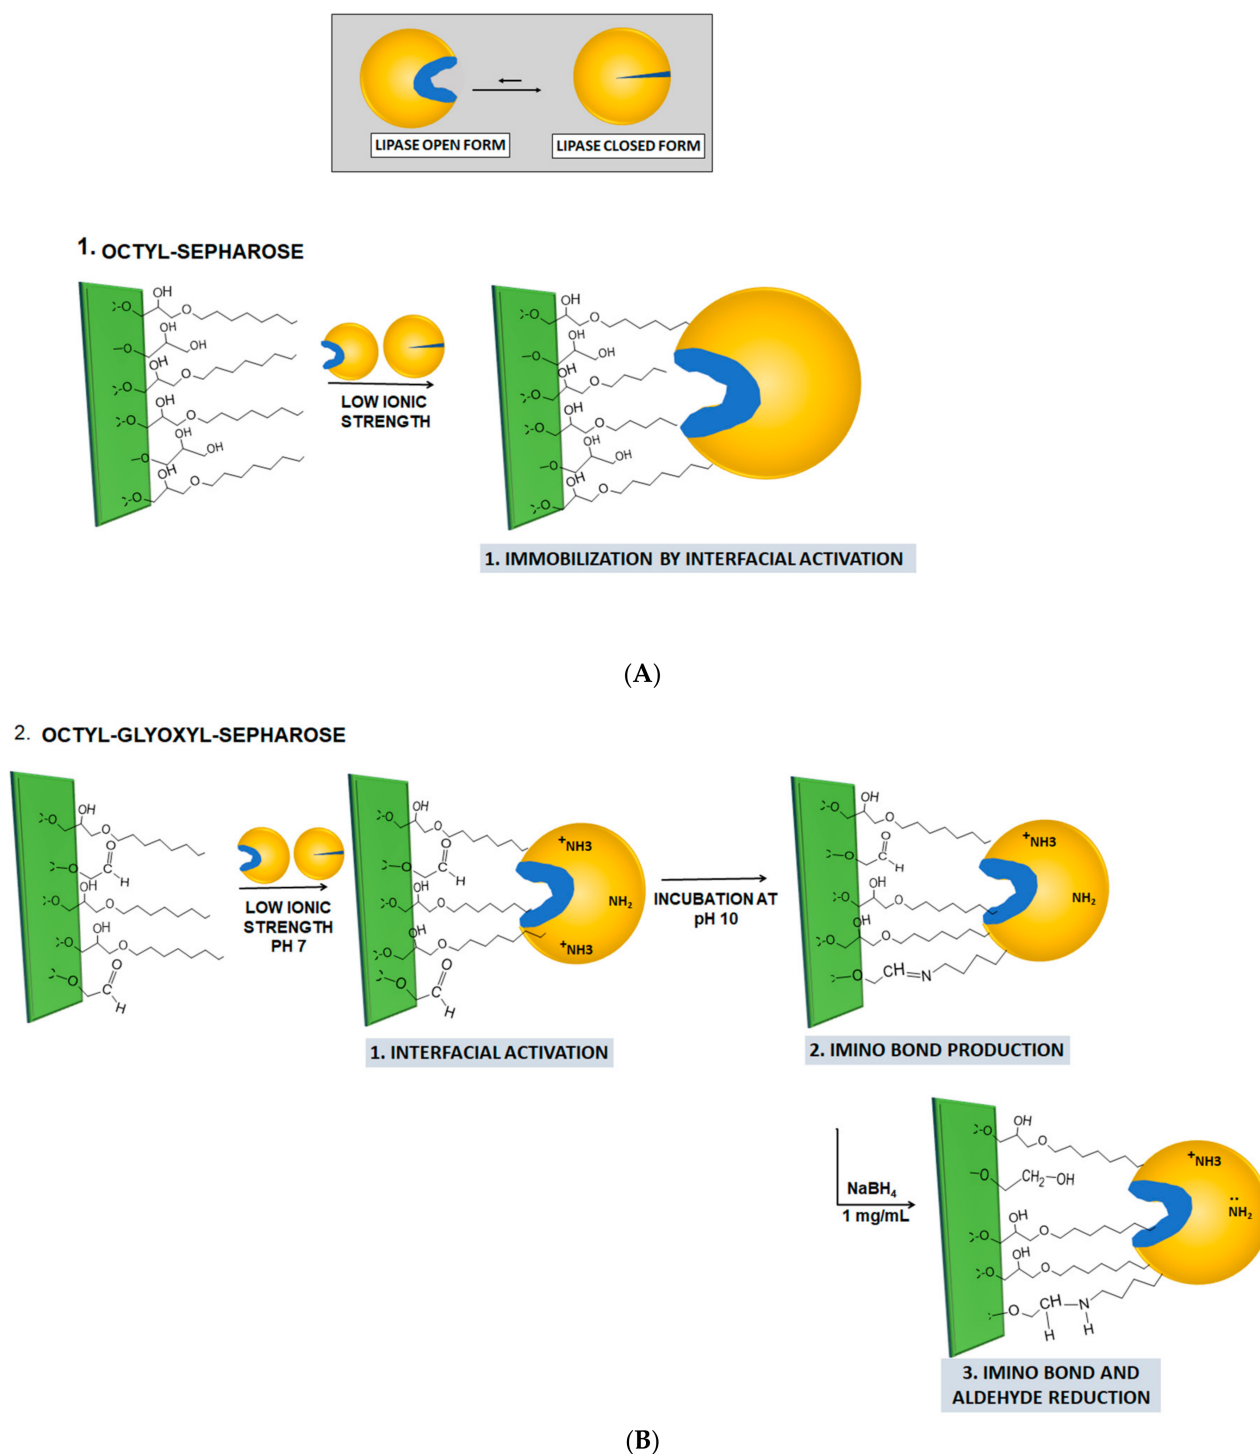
LIPASE OPEN FORM

LIPASE CLOSED FORM

1. OCTYL-SEPHAROSE

OH
OH
OH
OH
OH
OH
OH
OH

LOW IONIC STRENGTH

1. IMMOBILIZATION BY INTERFACIAL ACTIVATION

(A)

2. OCTYL-GLYOXYL-SEPHAROSE

LOW IONIC STRENGTH PH 7

$^+NH3$

$NH_2$

$^+NH3$

1. INTERFACIAL ACTIVATION

INCUBATION AT pH 10

$^+NH3$

$NH_2$

CH=N

2. IMINO BOND PRODUCTION

$NaBH_4$
1 mg/mL

$CH_2$—OH

$^+NH3$

$NH_2$

CH—N
H H

3. IMINO BOND AND ALDEHYDE REDUCTION

(B)